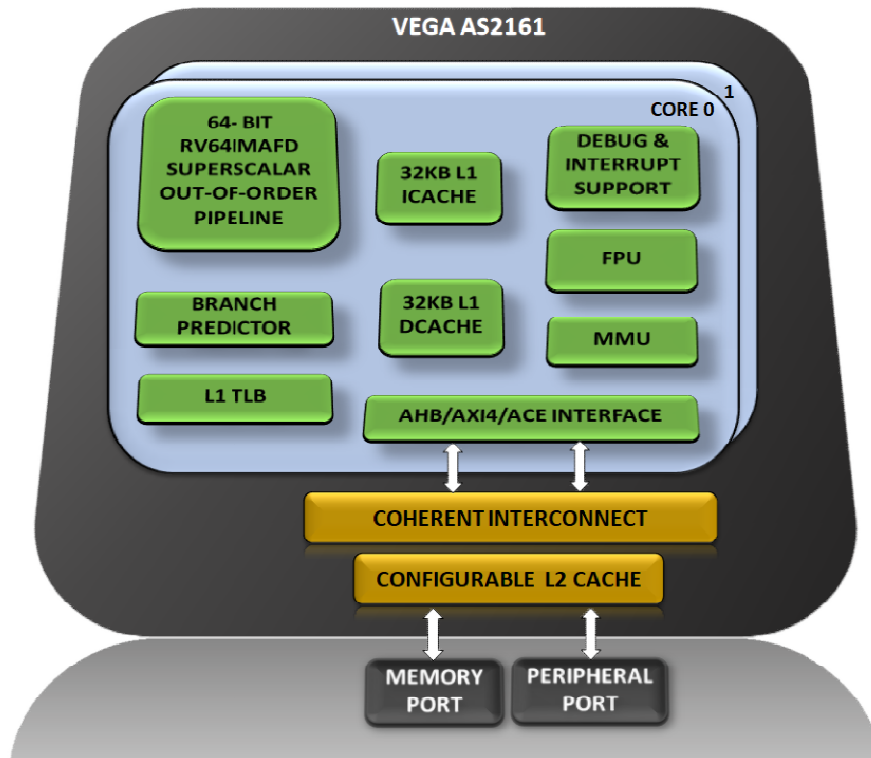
VEGA AS2161

1

CORE 0

64- BIT RV64IMAFD SUPERSCALAR OUT-OF-ORDER PIPELINE

32KB L1 ICACHE

DEBUG & INTERRUPT SUPPORT

FPU

BRANCH PREDICTOR

32KB L1 DCACHE

MMU

L1 TLB

AHB/AXI4/ACE INTERFACE

COHERENT INTERCONNECT

CONFIGURABLE L2 CACHE

MEMORY PORT

PERIPHERAL PORT